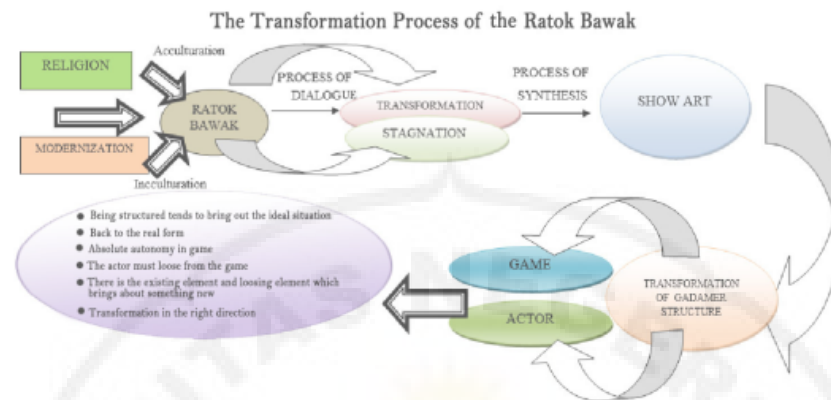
The Transformation Process of the Ratok Bawak

RELIGION

Acculturation

RATOK BAWAK

MODERNIZATION

Inculturation

PROCESS OF DIALOGUE

TRANSFORMATION

STAGNATION

PROCESS OF SYNTHESIS

SHOW ART

- Being structured tends to bring out the ideal situation
- Back to the real form
- Absolute autonomy in game
- The actor must loose from the game
- There is the existing element and loosing element which brings about something new
- Transformation in the right direction

GAME

ACTOR

TRANSFORMATION OF GADAMER STRUCTURE